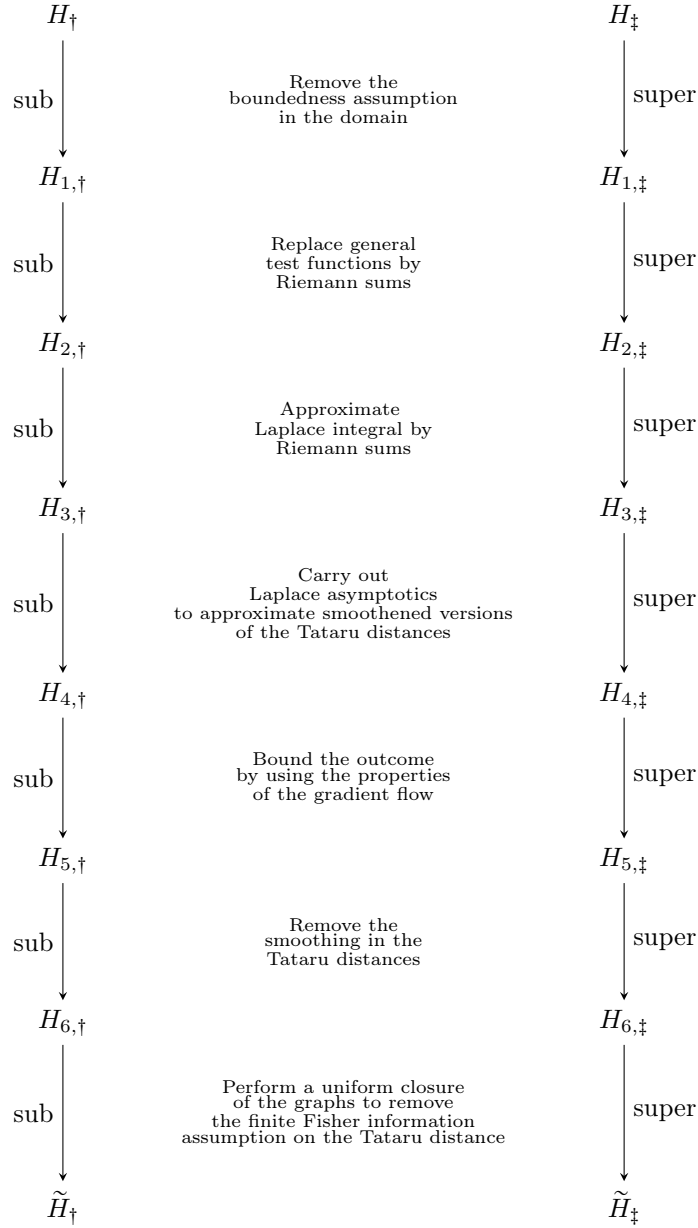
$H_{\dagger}$

$H_{\ddagger}$

sub

Remove the boundedness assumption in the domain

super

$H_{1,\dagger}$

$H_{1,\ddagger}$

sub

Replace general test functions by Riemann sums

super

$H_{2,\dagger}$

$H_{2,\ddagger}$

sub

Approximate Laplace integral by Riemann sums

super

$H_{3,\dagger}$

$H_{3,\ddagger}$

sub

Carry out Laplace asymptotics to approximate smoothened versions of the Tataru distances

super

$H_{4,\dagger}$

$H_{4,\ddagger}$

sub

Bound the outcome by using the properties of the gradient flow

super

$H_{5,\dagger}$

$H_{5,\ddagger}$

sub

Remove the smoothing in the Tataru distances

super

$H_{6,\dagger}$

$H_{6,\ddagger}$

sub

Perform a uniform closure of the graphs to remove the finite Fisher information assumption on the Tataru distance

super

$\widetilde{H}_{\dagger}$

$\widetilde{H}_{\ddagger}$